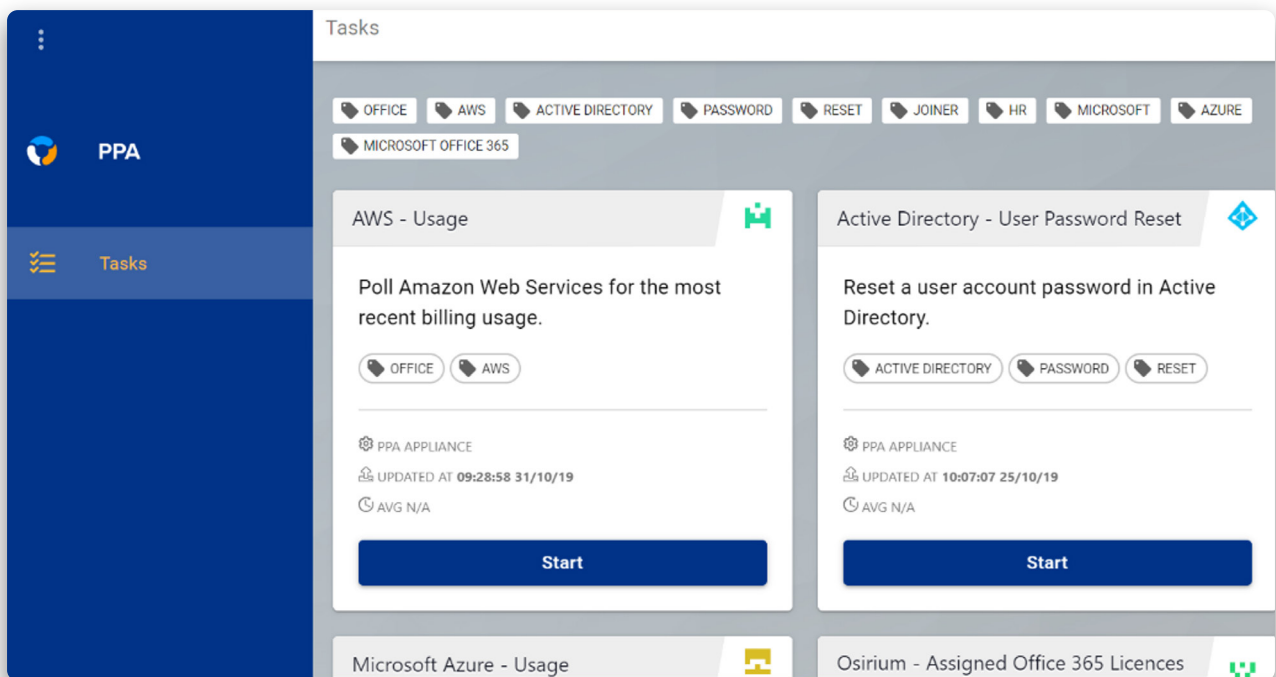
PPA

Tasks

Tasks

OFFICE AWS ACTIVE DIRECTORY PASSWORD RESET JOINER HR MICROSOFT AZURE MICROSOFT OFFICE 365

AWS - Usage

Poll Amazon Web Services for the most recent billing usage.

OFFICE AWS

PPA APPLIANCE
UPDATED AT 09:28:58 31/10/19
AVG N/A

Start

Active Directory - User Password Reset

Reset a user account password in Active Directory.

ACTIVE DIRECTORY PASSWORD RESET

PPA APPLIANCE
UPDATED AT 10:07:07 25/10/19
AVG N/A

Start

Microsoft Azure - Usage

Osirium - Assigned Office 365 Licences